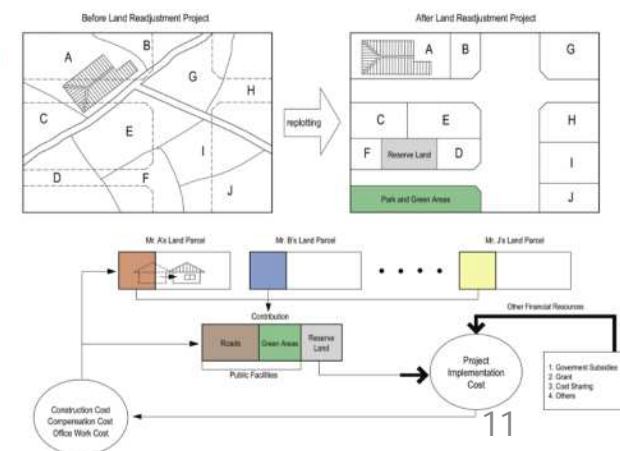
Before Land Readjustment Project

A
B
G
H
C
E
I
D
F
J

replotting

After Land Readjustment Project

A
B
G
C
E
H
F
Reserve Land
D
I
J
Park and Green Areas

Mr. A's Land Parcel
Mr. B's Land Parcel
Mr. J's Land Parcel

Contribution

Other Financial Resourses

Roads
Green Areas
Reserve Land

Public Facilities

Project Implementation Cost

1. Goverment Subsidies
2. Grant
3. Cost Sharing
4. Others

Construction Cost
Compensation Cost
Office Work Cost

11